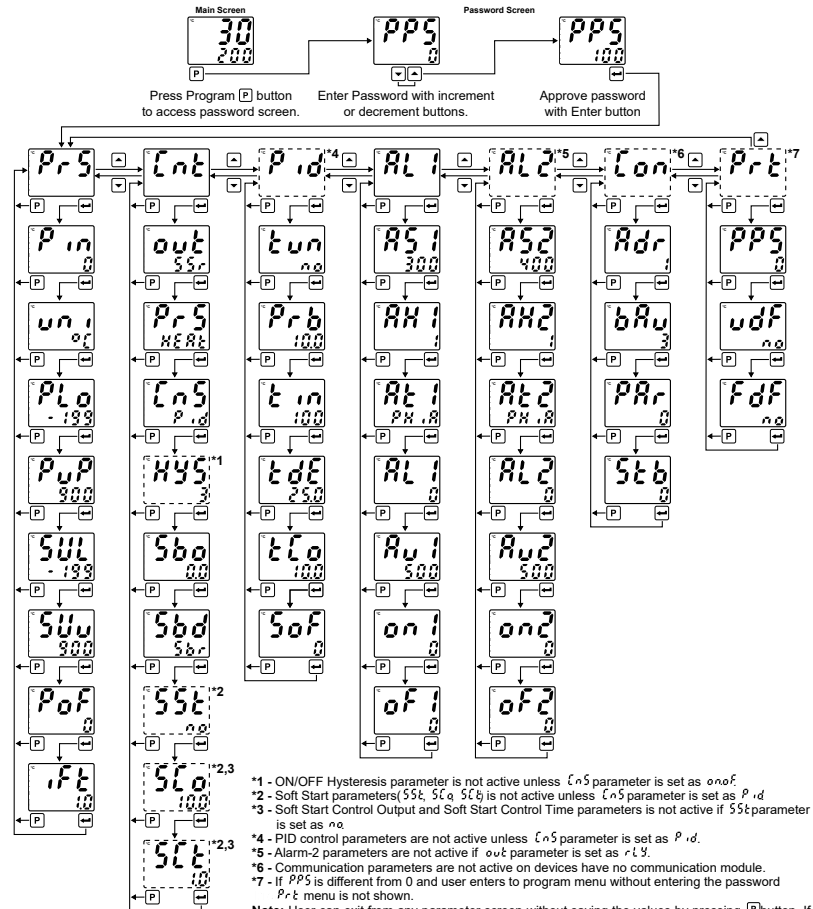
Main Screen

30
200

P

Press Program P button to access password screen.

Password Screen

PPS
0

Enter Password with increment or decrement buttons.

PPS
100

Approve password with Enter button

PrS — Pin 0 — uni °C — PLo -199 — PuP 900 — SUL -199 — SUu 900 — PoF 0 — iFt 1.0

Cnt — out SSr — PrS HEAt — CnS Pid — HYS 3 *1 — Sbo 0.0 — Sbd Sbr — SSt no *2 — SCo 100.0 *2,3 — SCt 1.0 *2,3

Pid *4 — tun no — Prb 10.0 — tin 100 — tdE 25.0 — tCo 10.0 — SoF 0

AL1 — AS1 300 — AH1 1 — At1 PH.iA — AL1 0 — Au1 500 — on1 0 — oF1 0

AL2 *5 — AS2 400 — AH2 1 — At2 PH.iA — AL2 0 — Au2 500 — on2 0 — oF2 0

Con *6 — Adr 1 — bAu 3 — PAr 0 — Stb 0

Prt *7 — PPS 0 — udF no — FdF no

*1 - ON/OFF Hysteresis parameter is not active unless CnS parameter is set as onoF.
*2 - Soft Start parameters(SSt, SCo, SCt) is not active unless CnS parameter is set as Pid.
*3 - Soft Start Control Output and Soft Start Control Time parameters is not active if SSt parameter is set as no.
*4 - PID control parameters are not active unless CnS parameter is set as Pid.
*5 - Alarm-2 parameters are not active if out parameter is set as rLY.
*6 - Communication parameters are not active on devices have no communication module.
*7 - If PPS is different from 0 and user enters to program menu without entering the password Prt menu is not shown.
Note: User can exit from any parameter screen without saving the values by pressing P button. If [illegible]